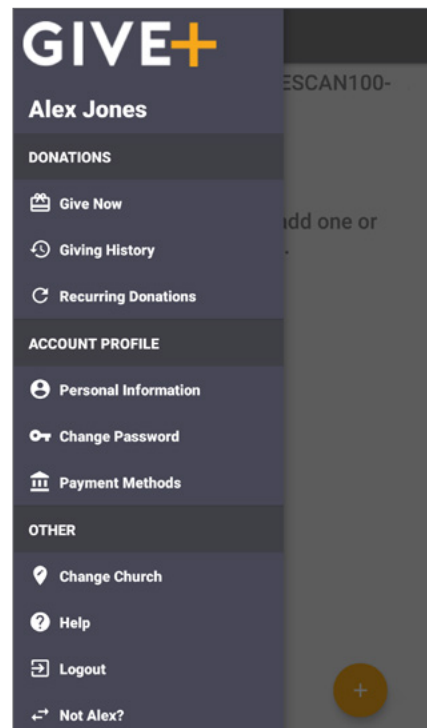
GIVE+

Alex Jones

DONATIONS

Give Now

Giving History

Recurring Donations

ACCOUNT PROFILE

Personal Information

Change Password

Payment Methods

OTHER

Change Church

Help

Logout

Not Alex?

ESCAN100-

add one or

+